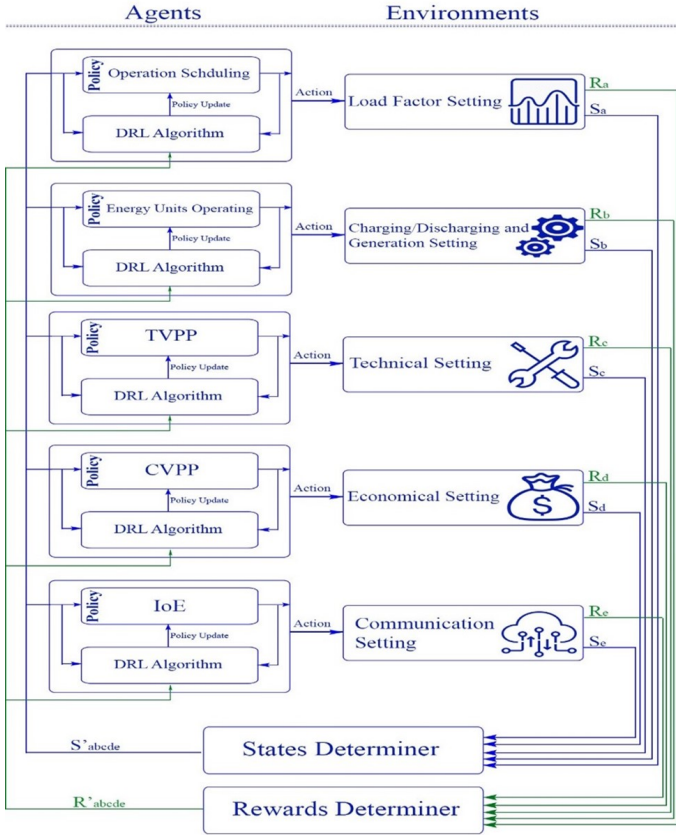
Agents

Environments

Policy

Operation Schduling

Policy Update

DRL Algorithm

Action

Load Factor Setting

$R_a$

$S_a$

Policy

Energy Units Operating

Policy Update

DRL Algorithm

Action

Charging/Discharging and Generation Setting

$R_b$

$S_b$

Policy

TVPP

Policy Update

DRL Algorithm

Action

Technical Setting

$R_c$

$S_c$

Policy

CVPP

Policy Update

DRL Algorithm

Action

Economical Setting

$R_d$

$S_d$

Policy

IoE

Policy Update

DRL Algorithm

Action

Communication Setting

$R_e$

$S_e$

$S'_{abcde}$

States Determiner

$R'_{abcde}$

Rewards Determiner